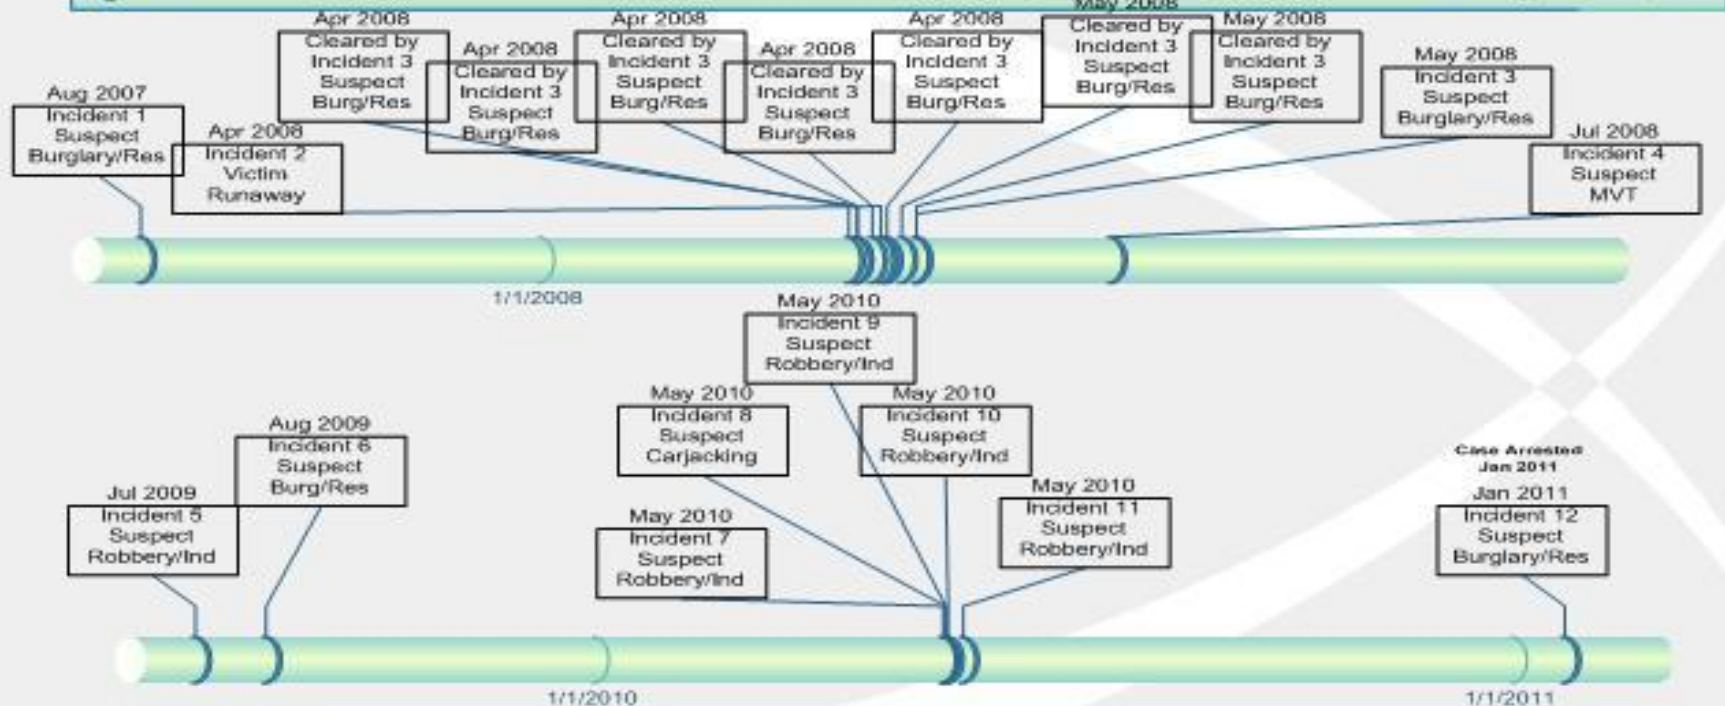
Aug 2007
Incident 1
Suspect
Burglary/Res

Apr 2008
Incident 2
Victim
Runaway

Apr 2008
Cleared by
Incident 3
Suspect
Burg/Res

Apr 2008
Cleared by
Incident 3
Suspect
Burg/Res

Apr 2008
Cleared by
Incident 3
Suspect
Burg/Res

Apr 2008
Cleared by
Incident 3
Suspect
Burg/Res

Apr 2008
Cleared by
Incident 3
Suspect
Burg/Res

May 2008
Cleared by
Incident 3
Suspect
Burg/Res

May 2008
Cleared by
Incident 3
Suspect
Burg/Res

May 2008
Incident 3
Suspect
Burglary/Res

Jul 2008
Incident 4
Suspect
MVT

1/1/2008

May 2010
Incident 9
Suspect
Robbery/Ind

May 2010
Incident 8
Suspect
Carjacking

May 2010
Incident 10
Suspect
Robbery/Ind

Aug 2009
Incident 6
Suspect
Burg/Res

Jul 2009
Incident 5
Suspect
Robbery/Ind

May 2010
Incident 7
Suspect
Robbery/Ind

May 2010
Incident 11
Suspect
Robbery/Ind

Case Arrested
Jan 2011

Jan 2011
Incident 12
Suspect
Burglary/Res

1/1/2010

1/1/2011